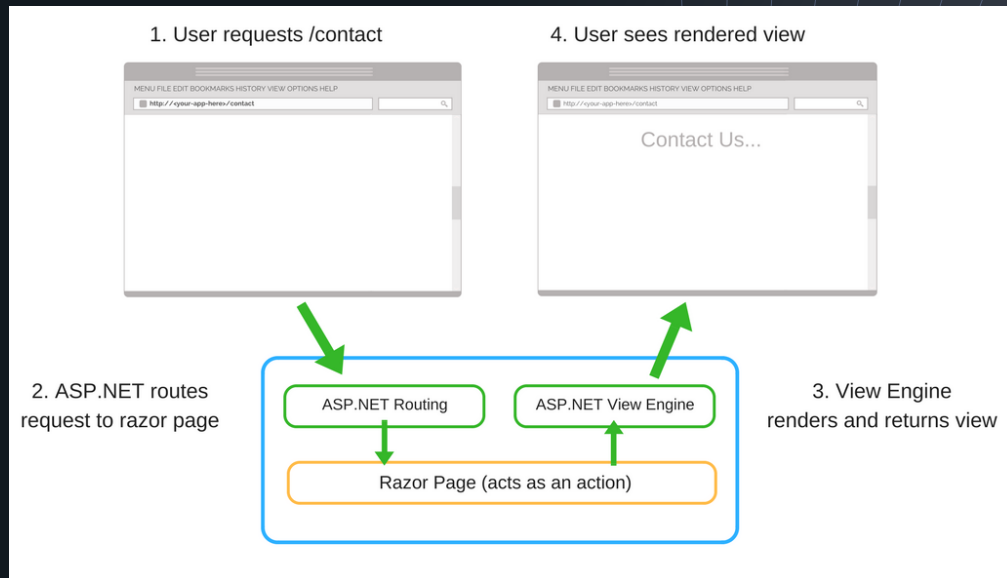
1. User requests /contact

MENU FILE EDIT BOOKMARKS HISTORY VIEW OPTIONS HELP

http://<your-app-here>/contact

4. User sees rendered view

MENU FILE EDIT BOOKMARKS HISTORY VIEW OPTIONS HELP

http://<your-app-here>/contact

Contact Us...

2. ASP.NET routes request to razor page

ASP.NET Routing

ASP.NET View Engine

3. View Engine renders and returns view

Razor Page (acts as an action)